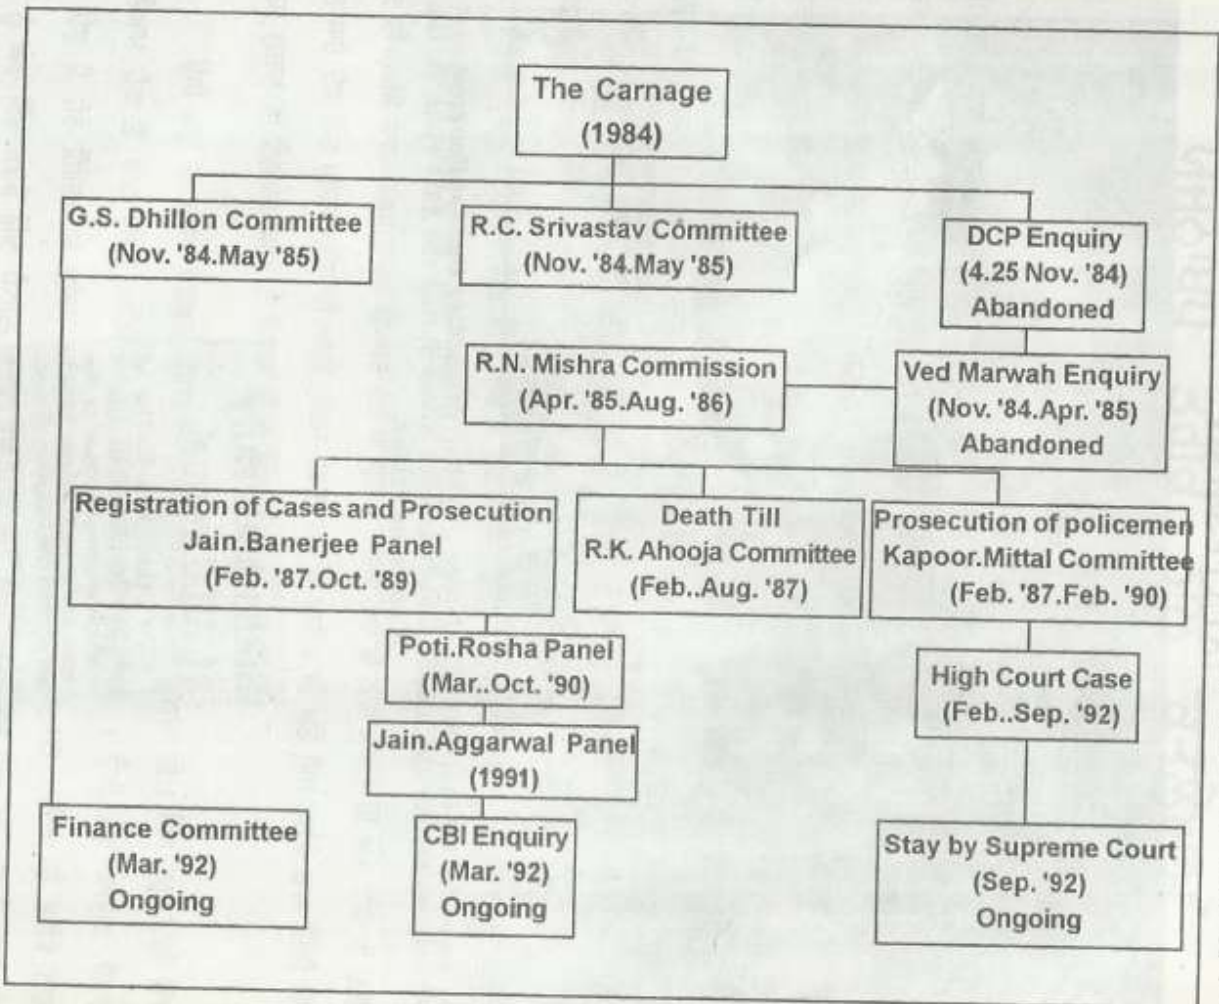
The Carnage
(1984)

G.S. Dhillon Committee
(Nov. '84.May '85)

R.C. Srivastav Committee
(Nov. '84.May '85)

DCP Enquiry
(4.25 Nov. '84)
Abandoned

R.N. Mishra Commission
(Apr. '85.Aug. '86)

Ved Marwah Enquiry
(Nov. '84.Apr. '85)
Abandoned

Registration of Cases and Prosecution
Jain.Banerjee Panel
(Feb. '87.Oct. '89)

Death Till
R.K. Ahooja Committee
(Feb..Aug. '87)

Prosecution of policemen
Kapoor.Mittal Committee
(Feb. '87.Feb. '90)

Poti.Rosha Panel
(Mar..Oct. '90)

High Court Case
(Feb..Sep. '92)

Jain.Aggarwal Panel
(1991)

Finance Committee
(Mar. '92)
Ongoing

CBI Enquiry
(Mar. '92)
Ongoing

Stay by Supreme Court
(Sep. '92)
Ongoing